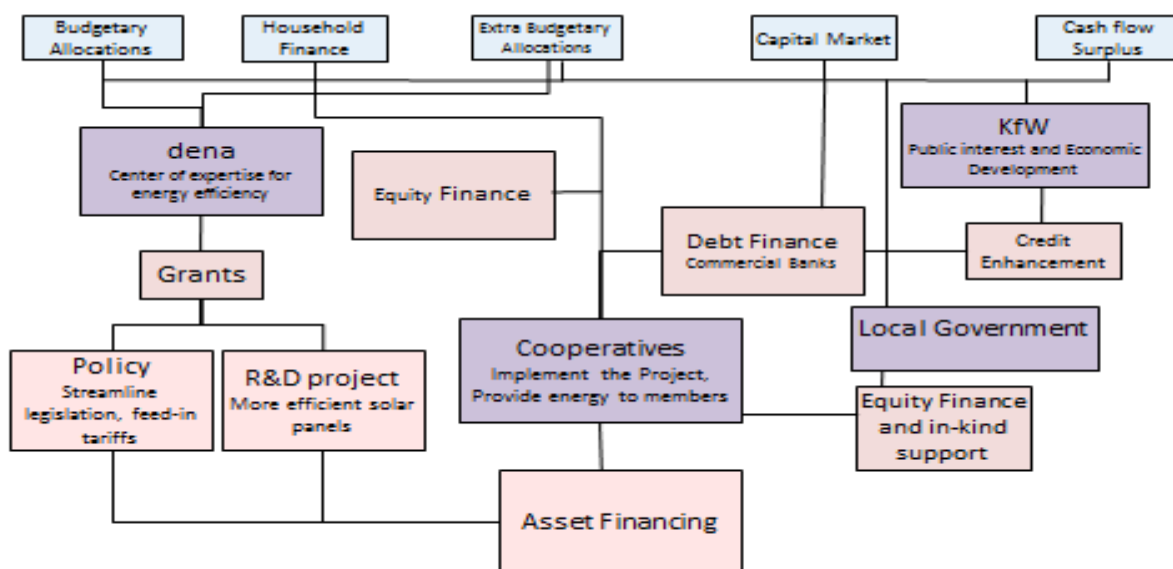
Budgetary Allocations

Household Finance

Extra Budgetary Allocations

Capital Market

Cash flow Surplus

dena
Center of expertise for energy efficiency

Equity Finance

KfW
Public interest and Economic Development

Debt Finance
Commercial Banks

Credit Enhancement

Grants

Local Government

Cooperatives
Implement the Project, Provide energy to members

Policy
Streamline legislation, feed-in tariffs

R&D project
More efficient solar panels

Equity Finance and in-kind support

Asset Financing